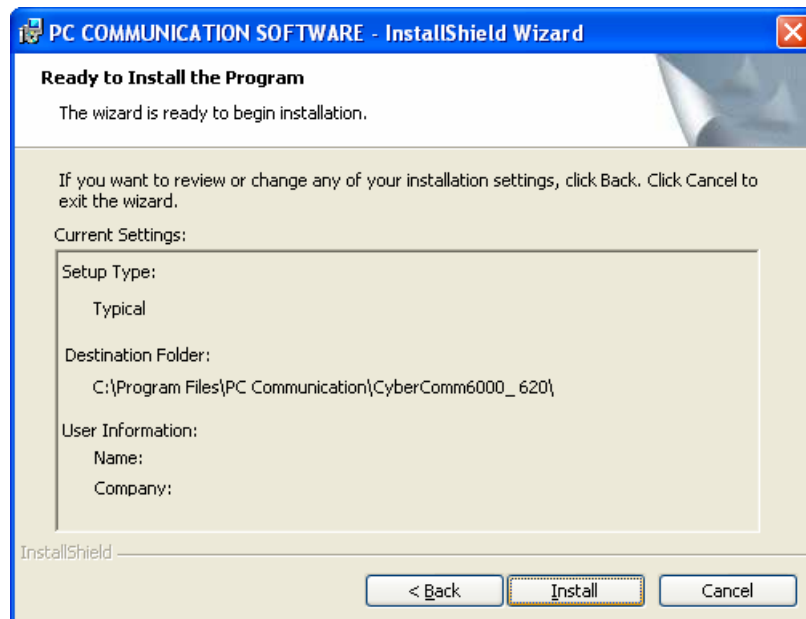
PC COMMUNICATION SOFTWARE - InstallShield Wizard

Ready to Install the Program

The wizard is ready to begin installation.

If you want to review or change any of your installation settings, click Back. Click Cancel to exit the wizard.

Current Settings:

Setup Type:

Typical

Destination Folder:

C:\Program Files\PC Communication\CyberComm6000_ 620\

User Information:

Name:

Company:

InstallShield

< Back

Install

Cancel